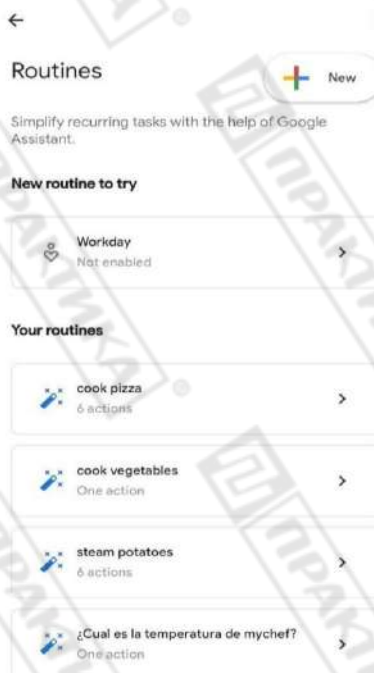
←

Routines

+ New

Simplify recurring tasks with the help of Google Assistant.

New routine to try

Workday
Not enabled
>

Your routines

cook pizza
6 actions
>

cook vegetables
One action
>

steam potatoes
6 actions
>

¿Cual es la temperatura de mychef?
One action
>